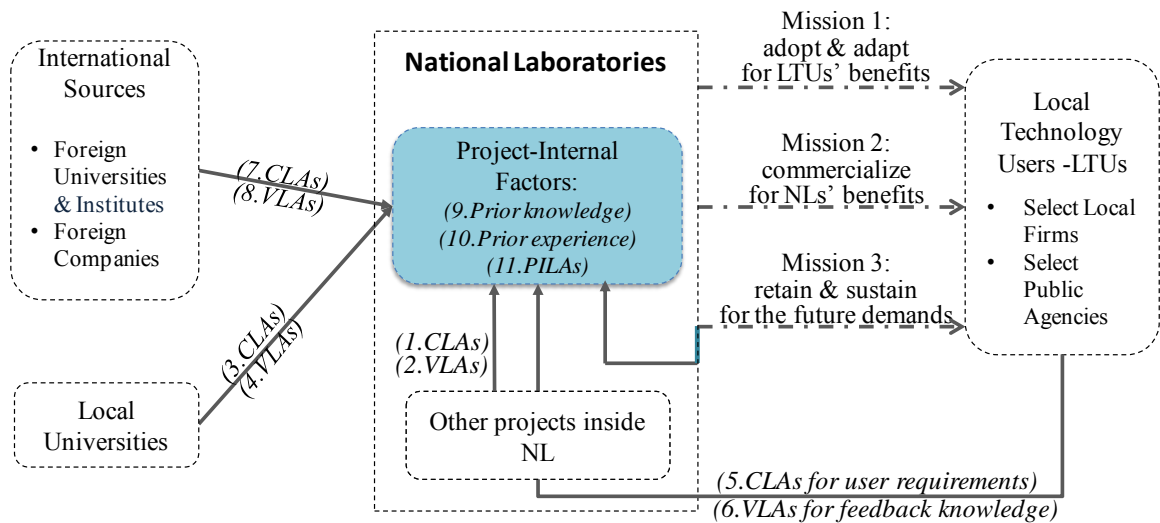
International Sources

• Foreign Universities & Institutes
• Foreign Companies

(7.CLAs)
(8.VLAs)

(3.CLAs)
(4.VLAs)

Local Universities

National Laboratories

Project-Internal Factors:
(9.Prior knowledge)
(10.Prior experience)
(11.PILAs)

(1.CLAs)
(2.VLAs)

Other projects inside NL

Mission 1: adopt & adapt for LTUs' benefits

Mission 2: commercialize for NLs' benefits

Mission 3: retain & sustain for the future demands

Local Technology Users -LTUs

• Select Local Firms
• Select Public Agencies

(5.CLAs for user requirements)
(6.VLAs for feedback knowledge)